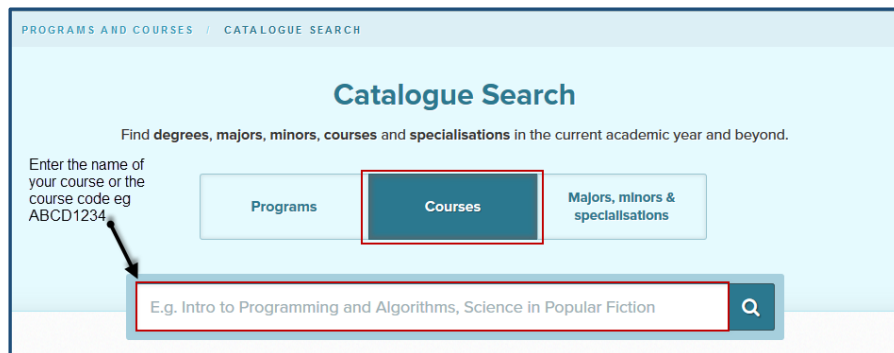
PROGRAMS AND COURSES / CATALOGUE SEARCH

Catalogue Search

Find **degrees**, **majors**, **minors**, **courses** and **specialisations** in the current academic year and beyond.

Enter the name of your course or the course code eg ABCD1234

Programs

Courses

Majors, minors & specialisations

E.g. Intro to Programming and Algorithms, Science in Popular Fiction